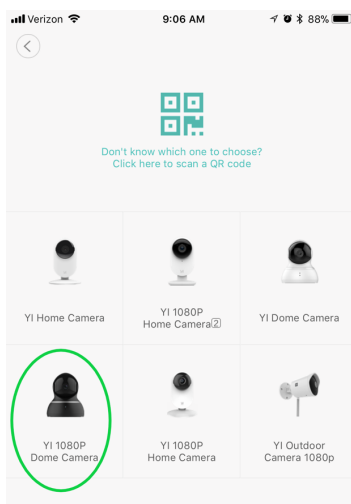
Verizon 9:06 AM 88%

Don't know which one to choose?
Click here to scan a QR code

YI Home Camera

YI 1080P
Home Camera②

YI Dome Camera

YI 1080P
Dome Camera

YI 1080P
Home Camera

YI Outdoor
Camera 1080p